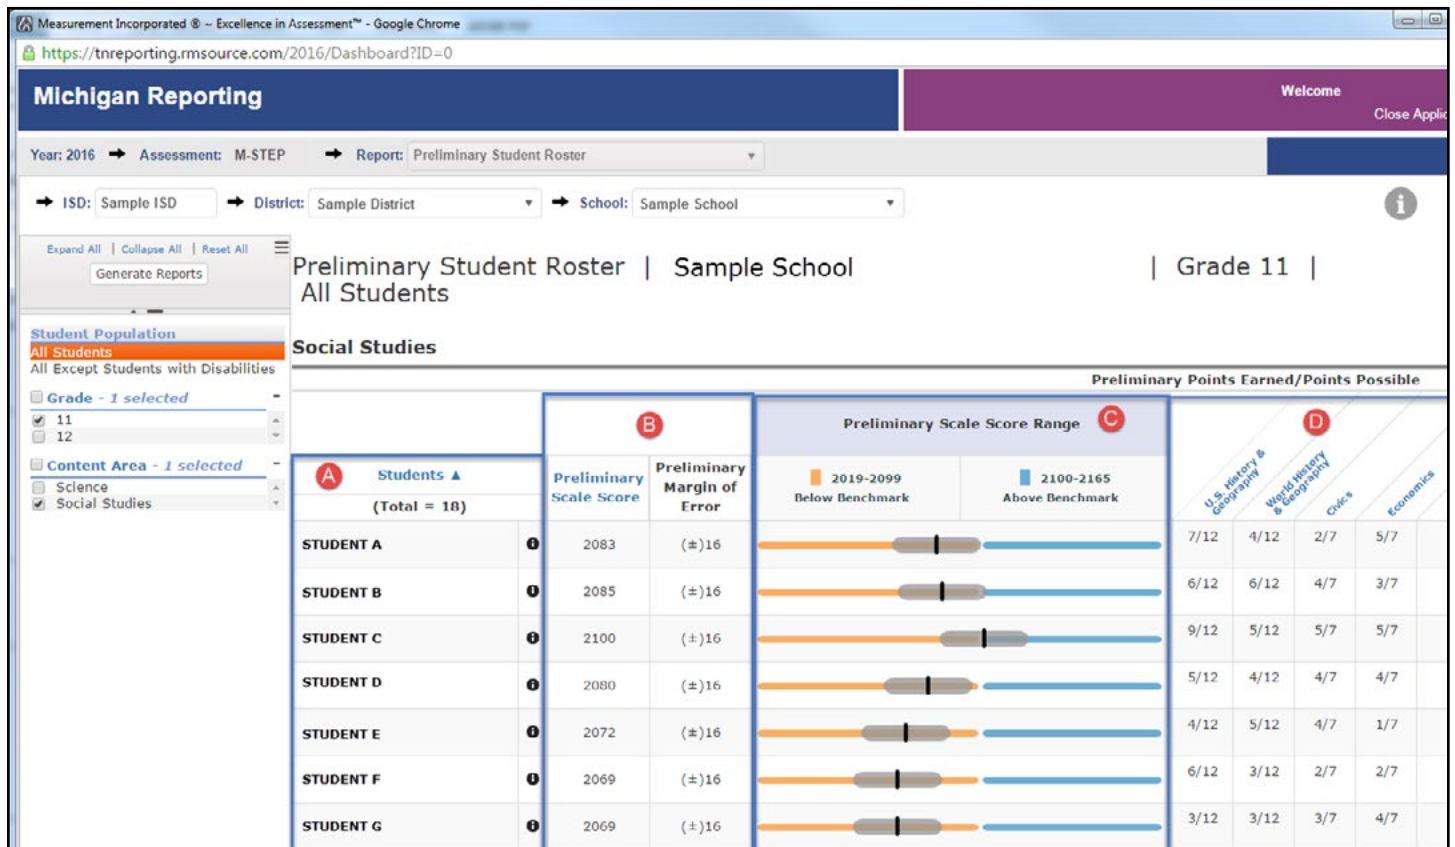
Measurement Incorporated ® – Excellence in Assessment™ - Google Chrome
https://tnreporting.rmsource.com/2016/Dashboard?ID=0

Michigan Reporting

Welcome
Close Applic

Year: 2016 Assessment: M-STEP Report: Preliminary Student Roster

ISD: Sample ISD District: Sample District School: Sample School

Expand All | Collapse All | Reset All
Generate Reports

Student Population
All Students
All Except Students with Disabilities

Grade - 1 selected
11
12

Content Area - 1 selected
Science
Social Studies

Preliminary Student Roster | Sample School | Grade 11 |
All Students

Social Studies

Preliminary Points Earned/Points Possible

| A Students ▲ (Total = 18) | | B Preliminary Scale Score | Preliminary Margin of Error | C Preliminary Scale Score Range: 2019-2099 Below Benchmark / 2100-2165 Above Benchmark | D U.S. History & Geography | World History & Geography | Civics | Economics |
|---|---|---|---|---|---|---|---|---|
| STUDENT A | | 2083 | (±)16 | | 7/12 | 4/12 | 2/7 | 5/7 |
| STUDENT B | | 2085 | (±)16 | | 6/12 | 6/12 | 4/7 | 3/7 |
| STUDENT C | | 2100 | (±)16 | | 9/12 | 5/12 | 5/7 | 5/7 |
| STUDENT D | | 2080 | (±)16 | | 5/12 | 4/12 | 4/7 | 4/7 |
| STUDENT E | | 2072 | (±)16 | | 4/12 | 5/12 | 4/7 | 1/7 |
| STUDENT F | | 2069 | (±)16 | | 6/12 | 3/12 | 2/7 | 2/7 |
| STUDENT G | | 2069 | (±)16 | | 3/12 | 3/12 | 3/7 | 4/7 |